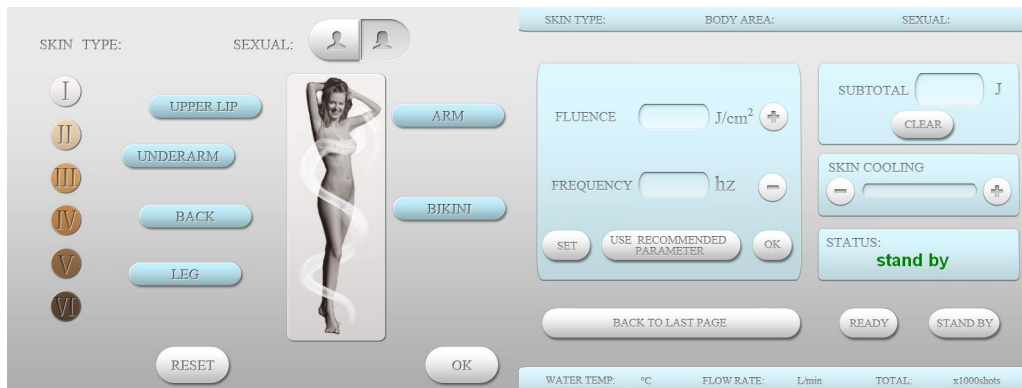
SKIN TYPE:

SEXUAL:

I
II
III
IV
V
VI

UPPER LIP
UNDERARM
BACK
LEG

ARM
BIKINI

RESET

OK

SKIN TYPE: BODY AREA: SEXUAL:

FLUENCE J/cm$^2$ +

FREQUENCY hz −

SET

USE RECOMMENDED PARAMETER

OK

SUBTOTAL J

CLEAR

SKIN COOLING

− +

STATUS:
stand by

BACK TO LAST PAGE

READY

STAND BY

WATER TEMP: °C FLOW RATE: L/min TOTAL: x1000shots